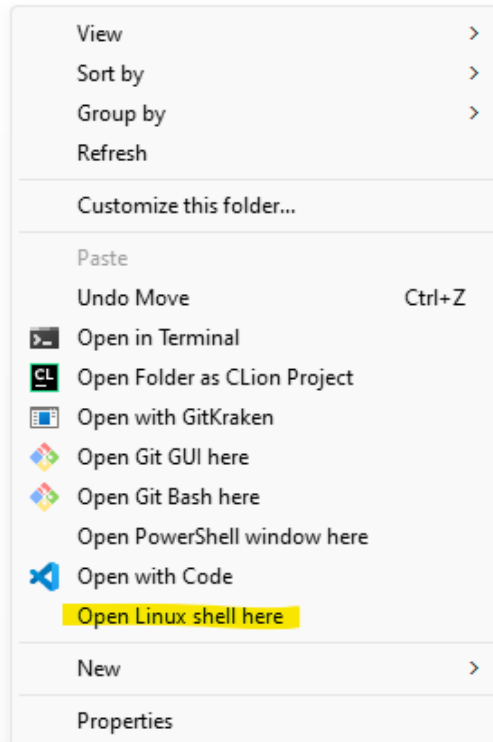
View >
Sort by >
Group by >
Refresh

Customize this folder...

Paste
Undo Move Ctrl+Z
Open in Terminal
CL Open Folder as CLion Project
Open with GitKraken
Open Git GUI here
Open Git Bash here
Open PowerShell window here
Open with Code
Open Linux shell here

New >

Properties